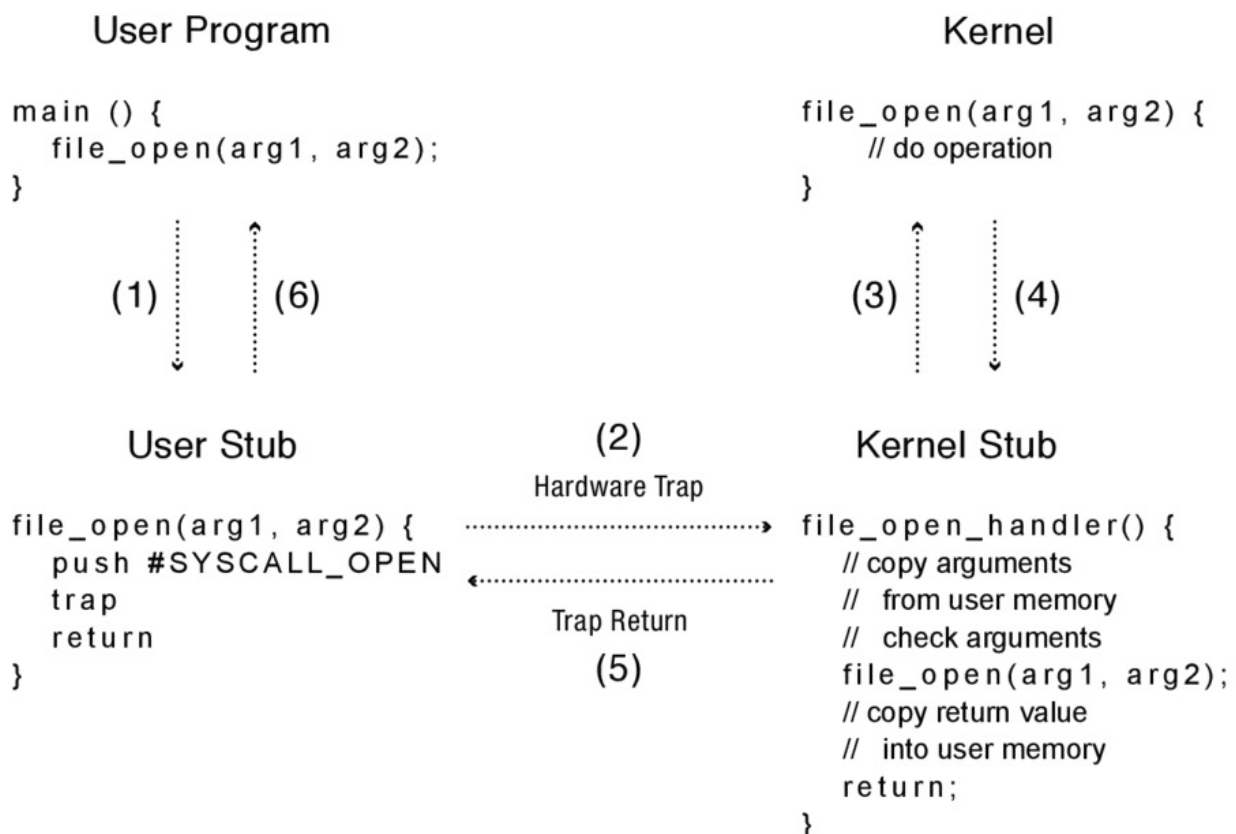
User Program

main () {
file_open(arg1, arg2);
}

(1)

(6)

Kernel

file_open(arg1, arg2) {
// do operation
}

(3)

(4)

User Stub

file_open(arg1, arg2) {
push #SYSCALL_OPEN
trap
return
}

(2)
Hardware Trap

Trap Return
(5)

Kernel Stub

file_open_handler() {
// copy arguments
// from user memory
// check arguments
file_open(arg1, arg2);
// copy return value
// into user memory
return;
}